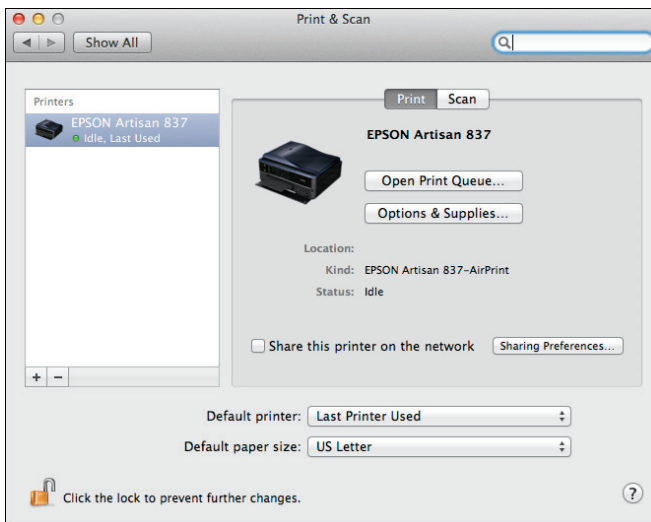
Print & Scan

Show All

Printers

EPSON Artisan 837
Idle, Last Used

+ −

Print Scan

EPSON Artisan 837

Open Print Queue...

Options & Supplies...

Location:

Kind: EPSON Artisan 837-AirPrint

Status: Idle

Share this printer on the network

Sharing Preferences...

Default printer: Last Printer Used

Default paper size: US Letter

Click the lock to prevent further changes.

?